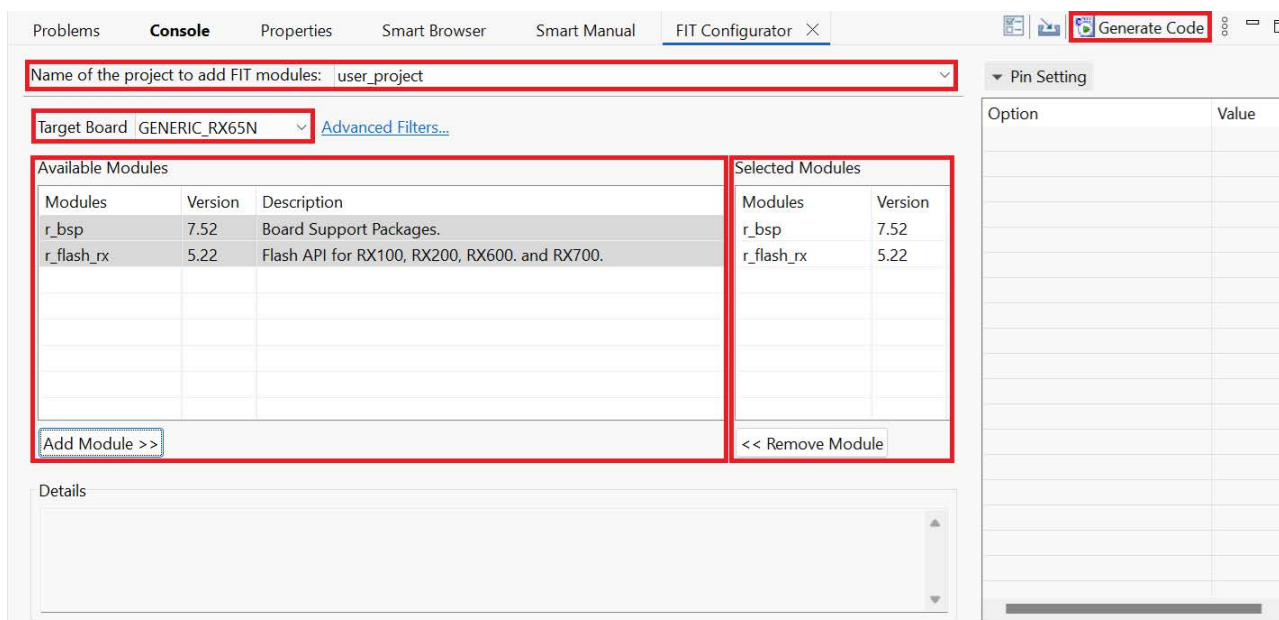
Problems Console Properties Smart Browser Smart Manual FIT Configurator ×

Generate Code

Name of the project to add FIT modules: user_project

Pin Setting

Target Board GENERIC_RX65N Advanced Filters...

| Option | Value |
|---|---|

Available Modules

| Modules | Version | Description |
|---|---|---|
| r_bsp | 7.52 | Board Support Packages. |
| r_flash_rx | 5.22 | Flash API for RX100, RX200, RX600. and RX700. |

Add Module >>

Selected Modules

| Modules | Version |
|---|---|
| r_bsp | 7.52 |
| r_flash_rx | 5.22 |

<< Remove Module

Details